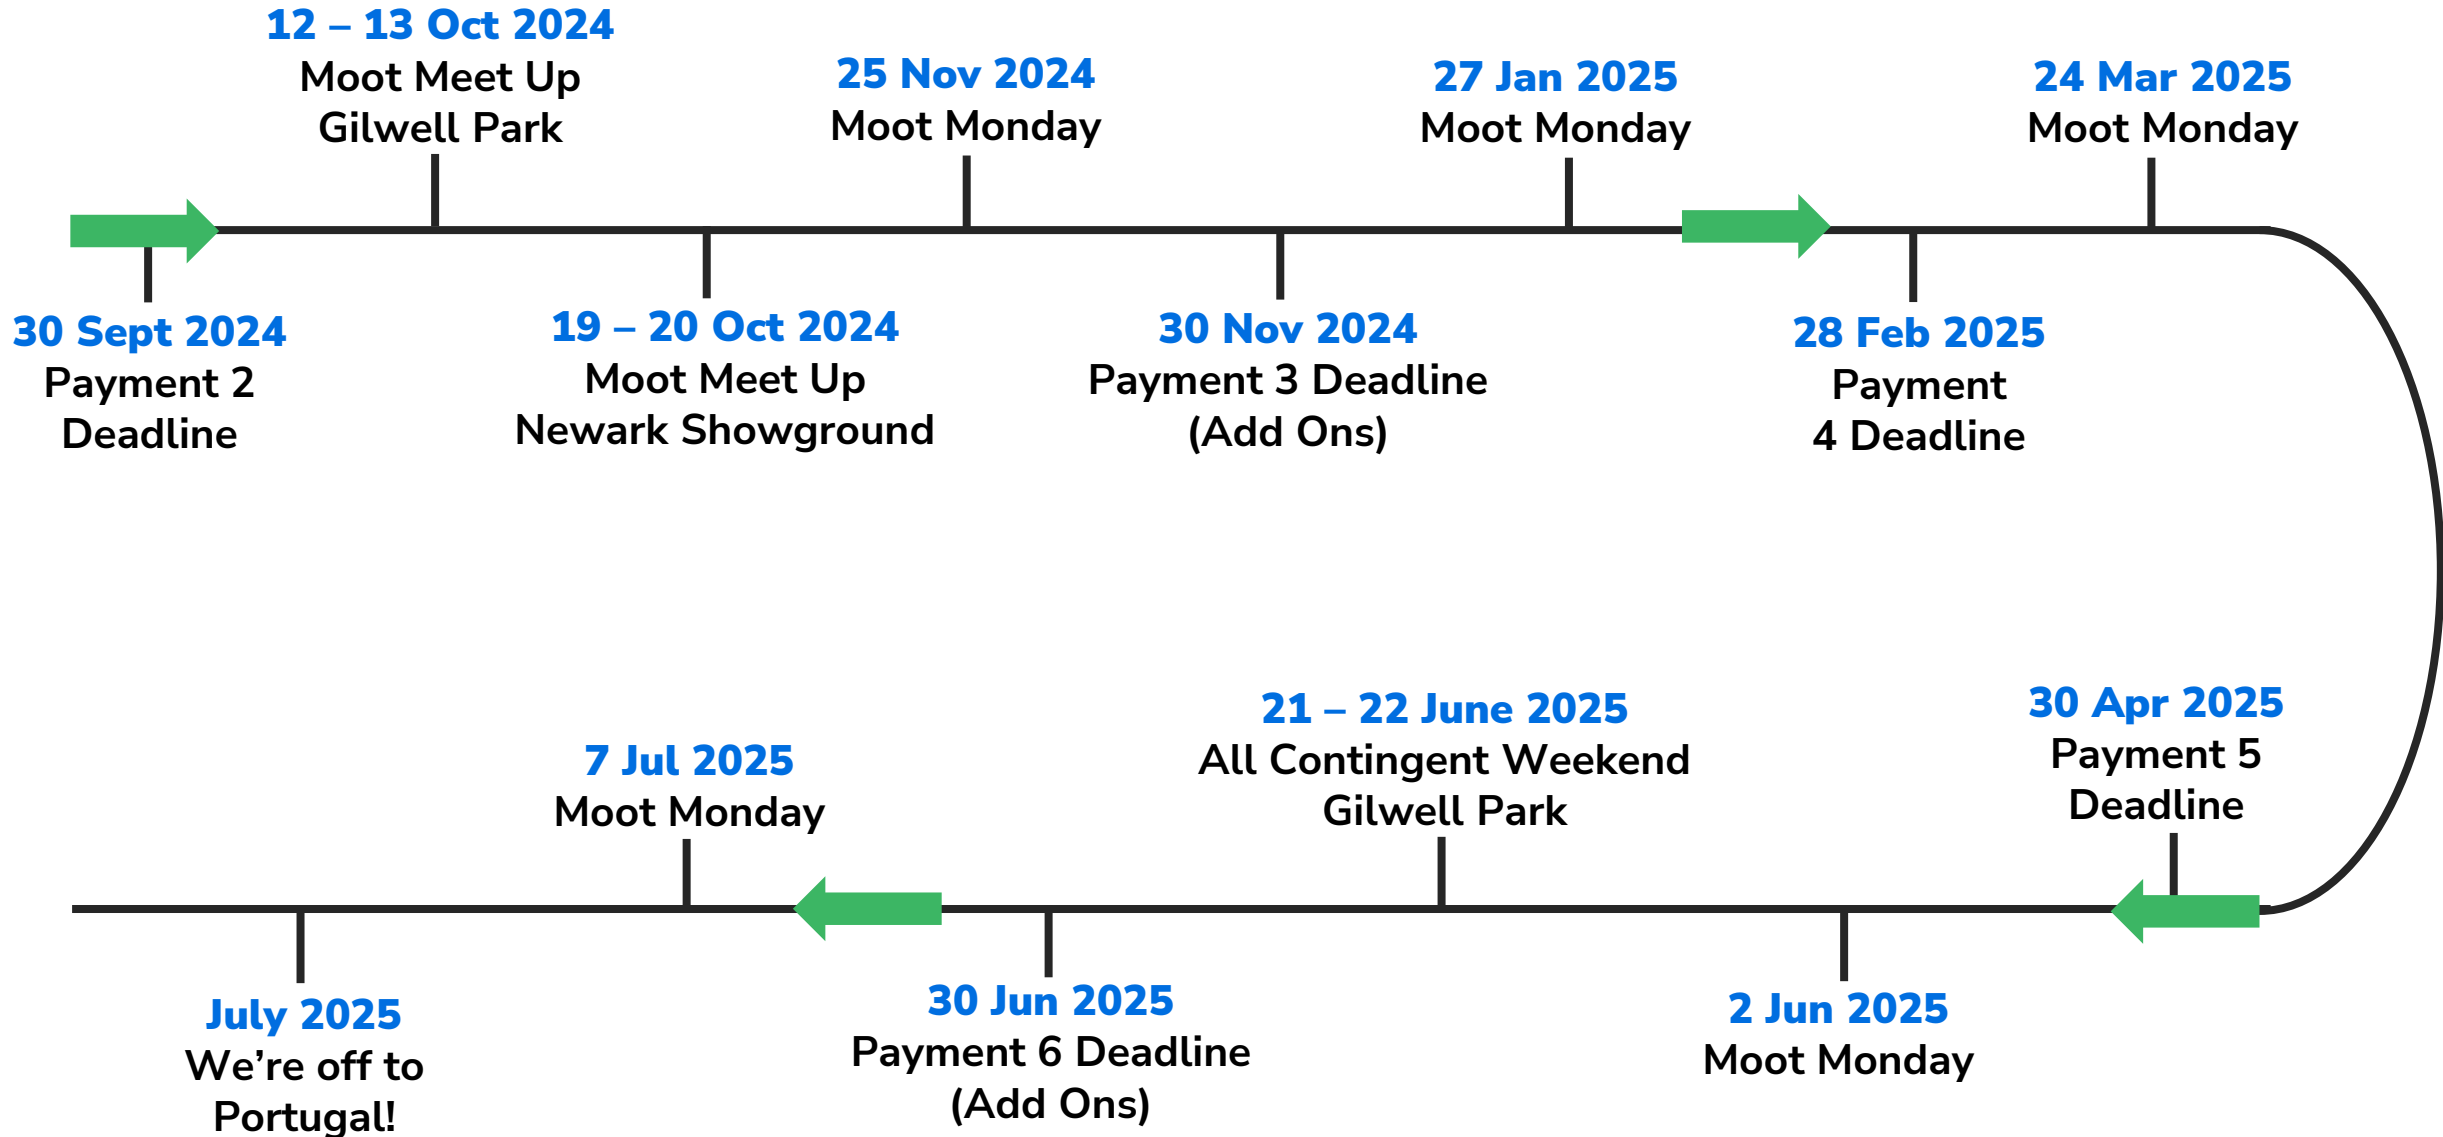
30 Sept 2024
Payment 2 Deadline

12 – 13 Oct 2024
Moot Meet Up Gilwell Park

19 – 20 Oct 2024
Moot Meet Up Newark Showground

25 Nov 2024
Moot Monday

30 Nov 2024
Payment 3 Deadline (Add Ons)

27 Jan 2025
Moot Monday

28 Feb 2025
Payment 4 Deadline

24 Mar 2025
Moot Monday

30 Apr 2025
Payment 5 Deadline

2 Jun 2025
Moot Monday

21 – 22 June 2025
All Contingent Weekend Gilwell Park

30 Jun 2025
Payment 6 Deadline (Add Ons)

7 Jul 2025
Moot Monday

July 2025
We're off to Portugal!